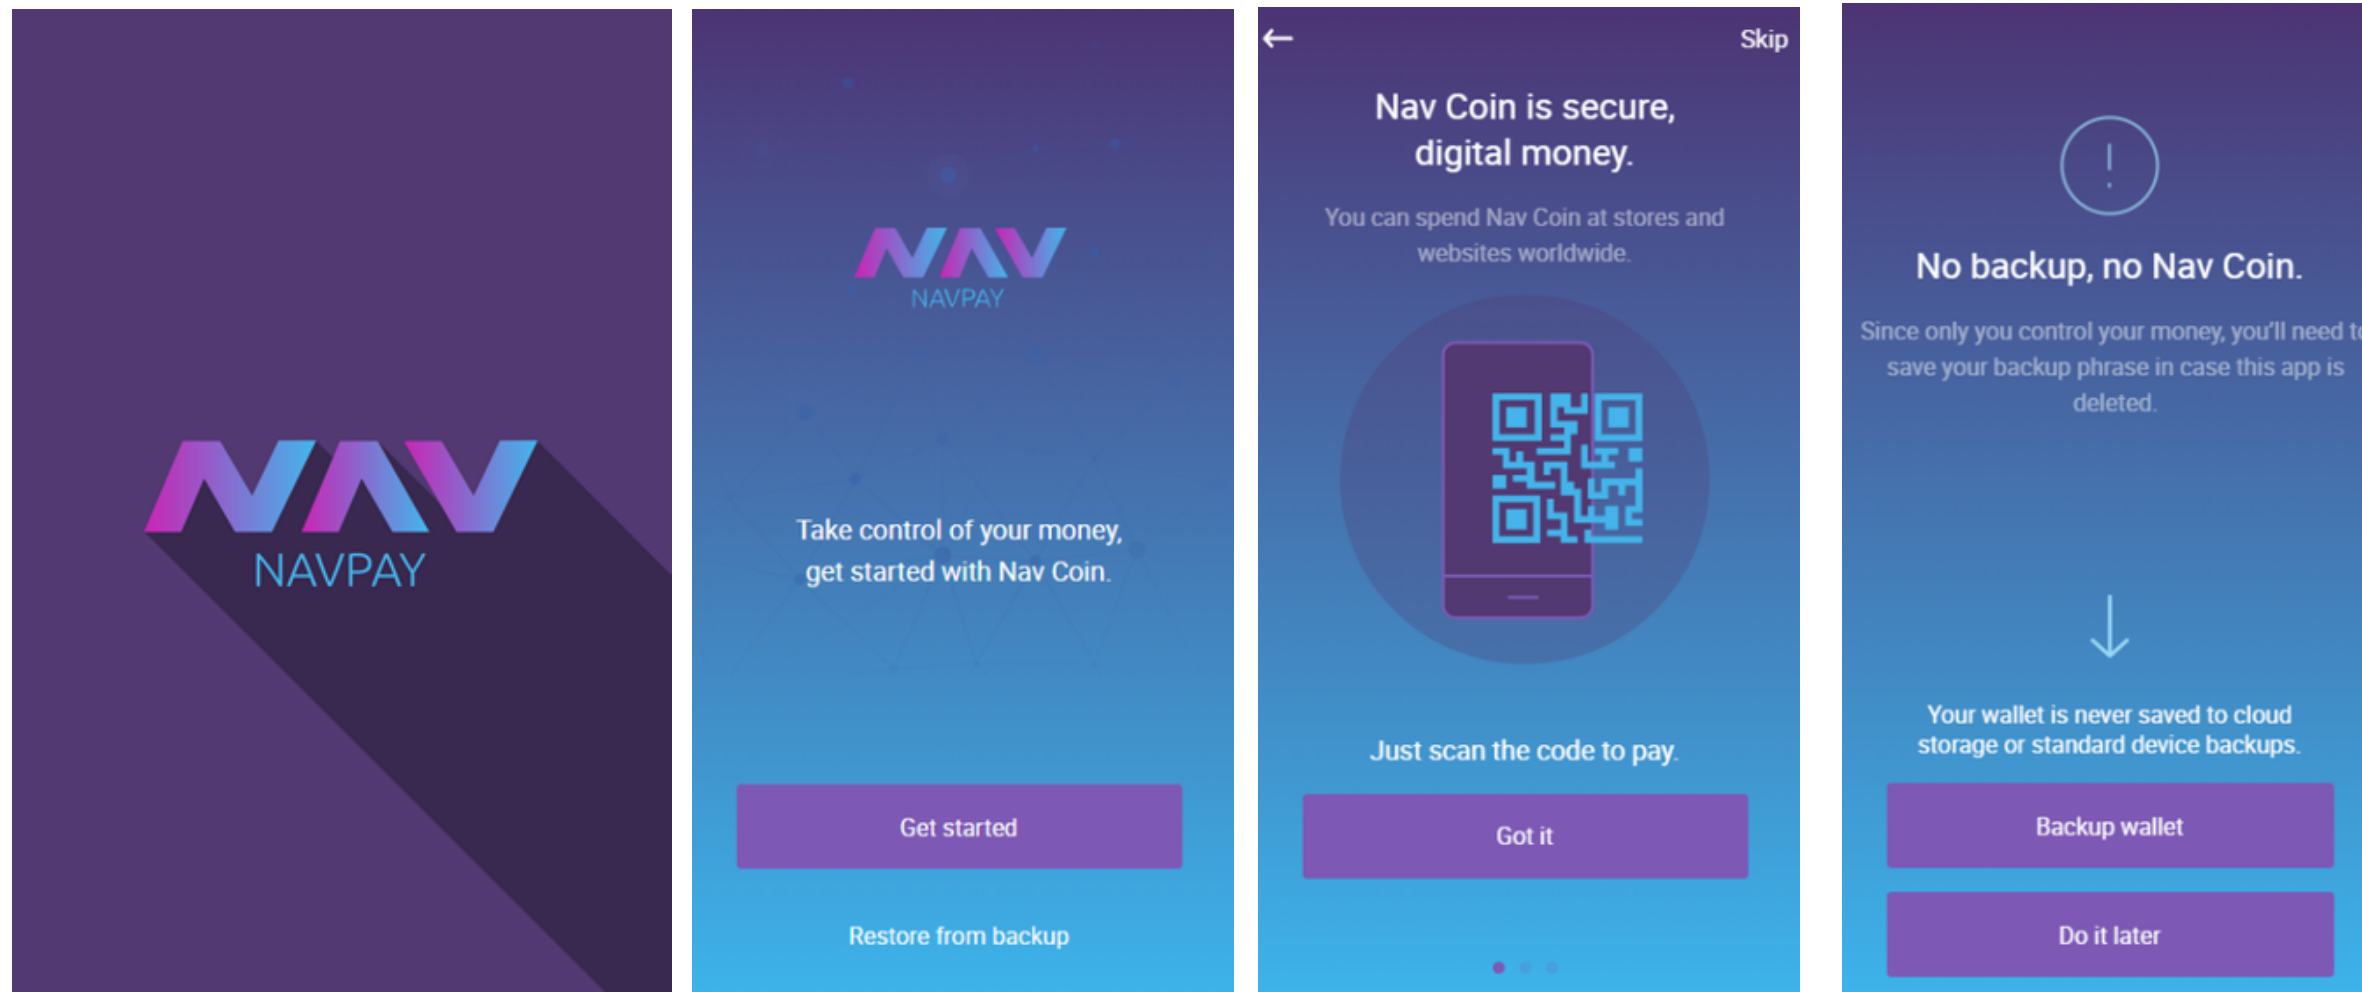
NAV
NAVPAY

NAV
NAVPAY

Take control of your money, get started with Nav Coin.

Get started

Restore from backup

Skip

Nav Coin is secure, digital money.

You can spend Nav Coin at stores and websites worldwide.

Just scan the code to pay.

Got it

!

No backup, no Nav Coin.

Since only you control your money, you'll need t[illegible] save your backup phrase in case this app is deleted.

Your wallet is never saved to cloud storage or standard device backups.

Backup wallet

Do it later